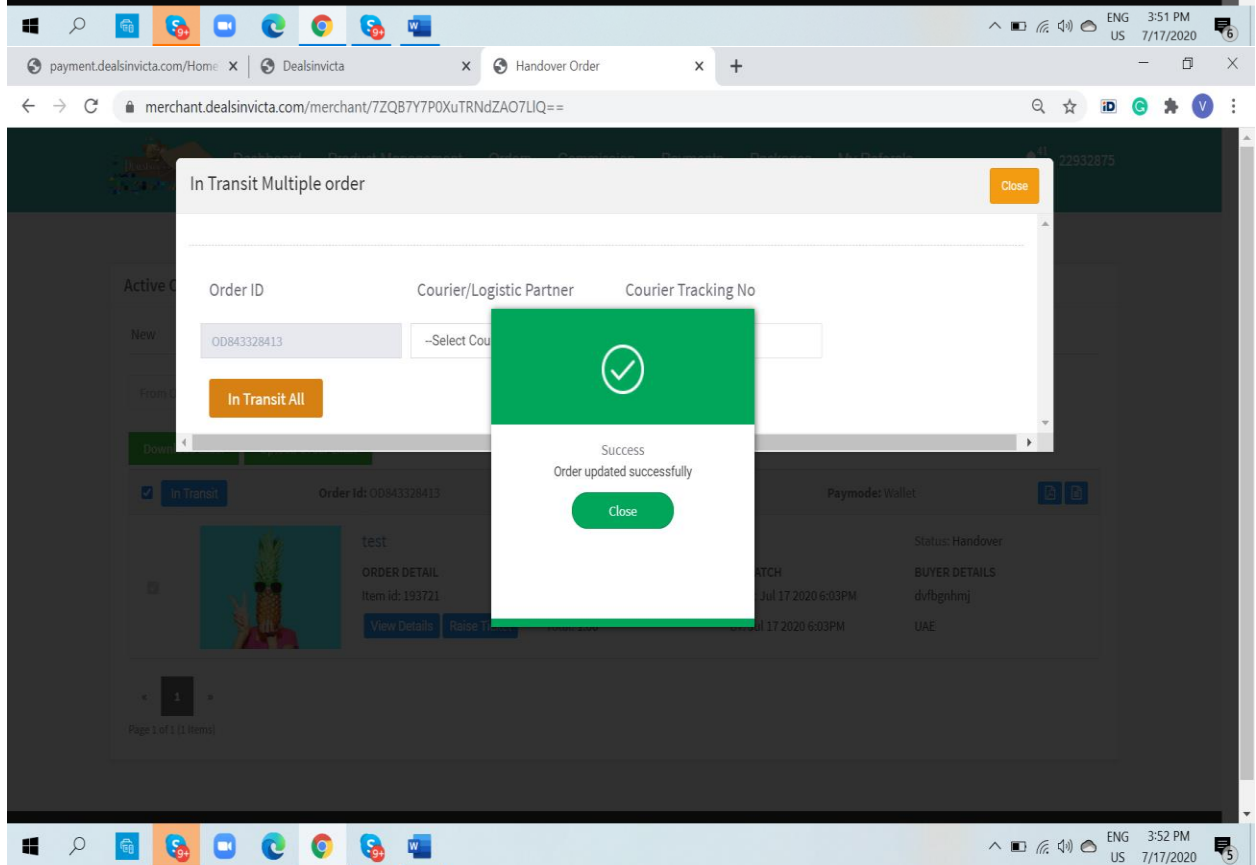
9+ 9+ ENG US 3:51 PM 7/17/2020 6

payment.dealsinvicta.com/Home ×
Dealsinvicta ×
Handover Order ×
+

merchant.dealsinvicta.com/merchant/7ZQB7Y7P0XuTRNdZAO7LIQ==

In Transit Multiple order
Close

Order ID
Courier/Logistic Partner
Courier Tracking No

OD843328413
--Select Cou

In Transit All

Active
New

In Transit
Order Id: OD843328413
Paymode: Wallet

test
ORDER DETAIL
Item id: 193721
View Details
Raise Ti
ATCH
Jul 17 2020 6:03PM
l 17 2020 6:03PM
Status: Handover
BUYER DETAILS
dvfbgnhmj
UAE

1
Page 1 of 1 (1 items)

Success
Order updated successfully
Close

9+ 9+ ENG US 3:52 PM 7/17/2020 5